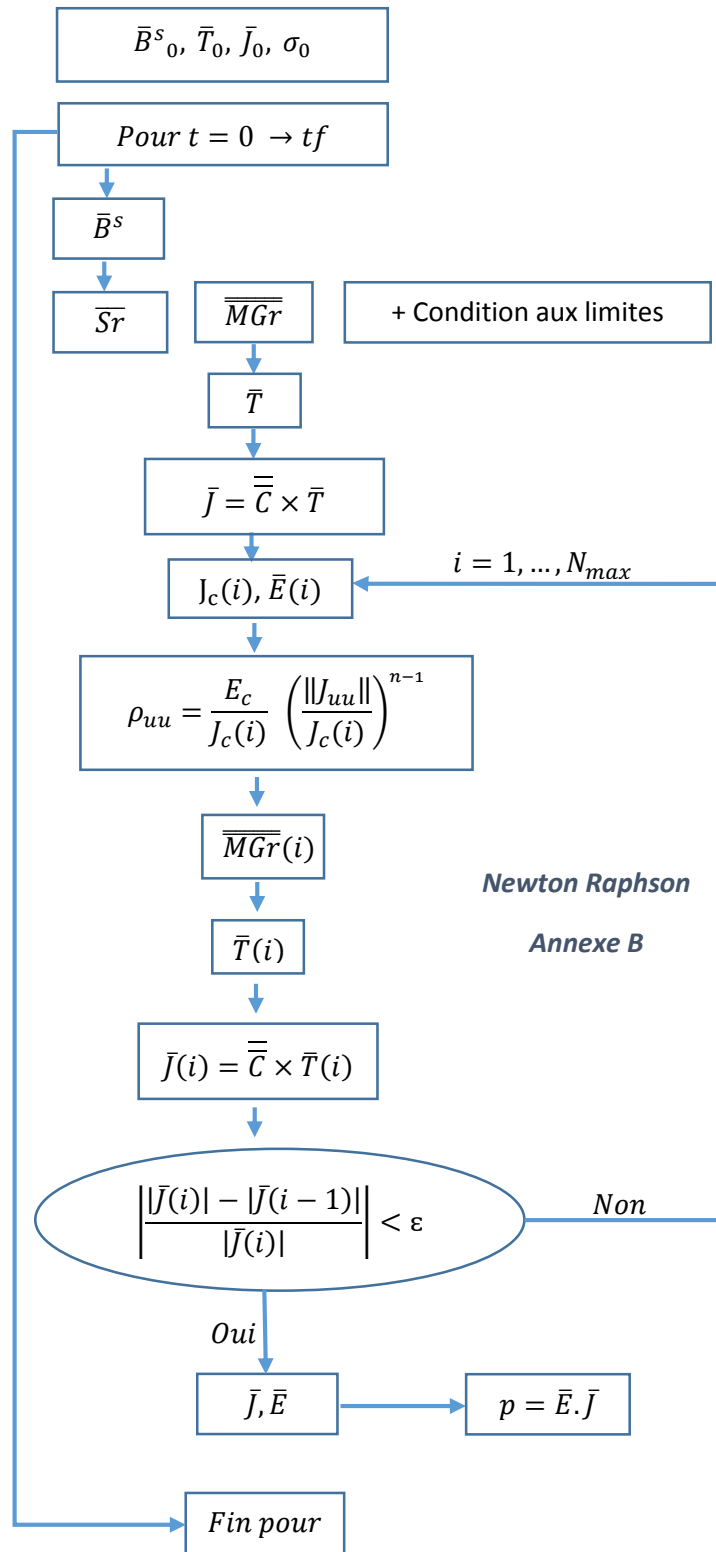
$\bar{B}^s{}_0,\ \bar{T}_0,\ \bar{J}_0,\ \sigma_0$

$Pour\ t = 0 \rightarrow tf$

$\bar{B}^s$

$\overline{Sr}$

$\overline{\overline{MGr}}$

+ Condition aux limites

$\bar{T}$

$\bar{J} = \overline{\overline{C}} \times \bar{T}$

$i = 1, \dots, N_{max}$

$J_c(i), \bar{E}(i)$

$\rho_{uu} = \frac{E_c}{J_c(i)} \left(\frac{\|J_{uu}\|}{J_c(i)}\right)^{n-1}$

$\overline{\overline{MGr}}(i)$

Newton Raphson

Annexe B

$\bar{T}(i)$

$\bar{J}(i) = \overline{\overline{C}} \times \bar{T}(i)$

$\left|\frac{|\bar{J}(i)| - |\bar{J}(i-1)|}{|\bar{J}(i)|}\right| < \varepsilon$

$Non$

$Oui$

$\bar{J}, \bar{E}$

$p = \bar{E}.\bar{J}$

$Fin\ pour$